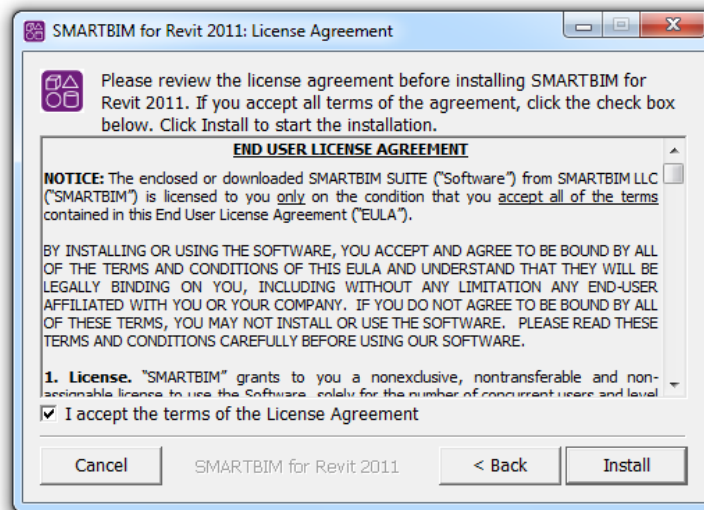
SMARTBIM for Revit 2011: License Agreement

Please review the license agreement before installing SMARTBIM for Revit 2011. If you accept all terms of the agreement, click the check box below. Click Install to start the installation.

END USER LICENSE AGREEMENT

NOTICE: The enclosed or downloaded SMARTBIM SUITE ("Software") from SMARTBIM LLC ("SMARTBIM") is licensed to you only on the condition that you accept all of the terms contained in this End User License Agreement ("EULA").

BY INSTALLING OR USING THE SOFTWARE, YOU ACCEPT AND AGREE TO BE BOUND BY ALL OF THE TERMS AND CONDITIONS OF THIS EULA AND UNDERSTAND THAT THEY WILL BE LEGALLY BINDING ON YOU, INCLUDING WITHOUT ANY LIMITATION ANY END-USER AFFILIATED WITH YOU OR YOUR COMPANY. IF YOU DO NOT AGREE TO BE BOUND BY ALL OF THESE TERMS, YOU MAY NOT INSTALL OR USE THE SOFTWARE. PLEASE READ THESE TERMS AND CONDITIONS CAREFULLY BEFORE USING OUR SOFTWARE.

1. License. "SMARTBIM" grants to you a nonexclusive, nontransferable and nonassignable license to use the Software, solely for the number of concurrent users and level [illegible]

I accept the terms of the License Agreement

Cancel
SMARTBIM for Revit 2011
< Back
Install